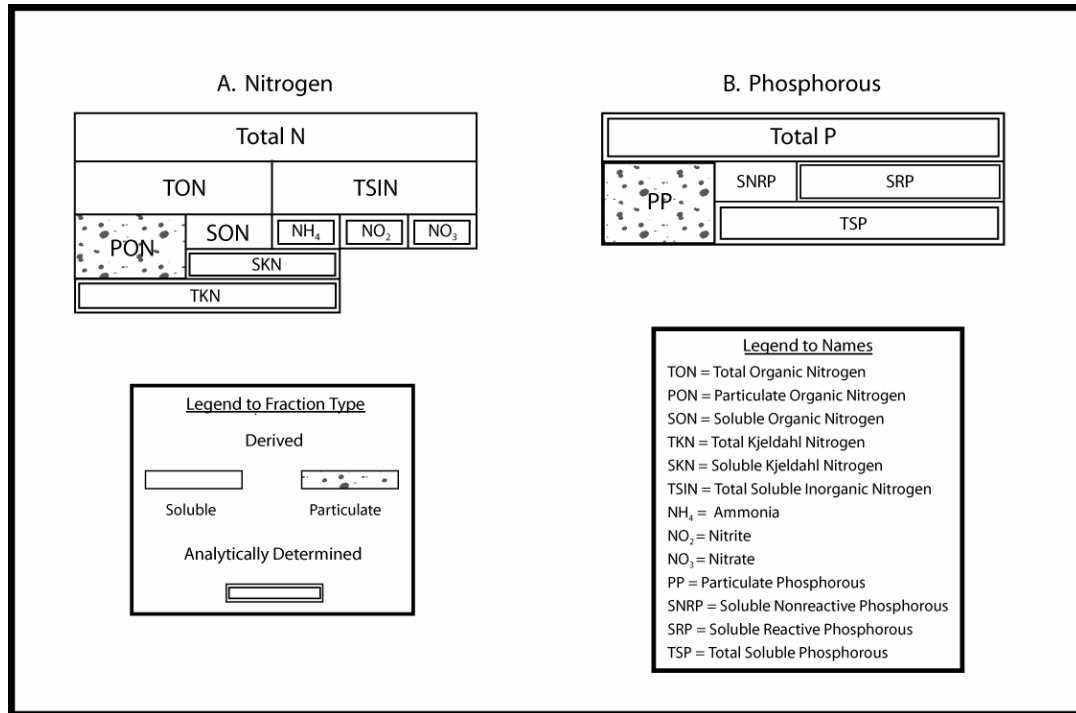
A. Nitrogen

Total N

TON

TSIN

PON

SON

$NH_4$

$NO_2$

$NO_3$

SKN

TKN

B. Phosphorous

Total P

PP

SNRP

SRP

TSP

Legend to Fraction Type

Derived

Soluble

Particulate

Analytically Determined

Legend to Names

TON = Total Organic Nitrogen
PON = Particulate Organic Nitrogen
SON = Soluble Organic Nitrogen
TKN = Total Kjeldahl Nitrogen
SKN = Soluble Kjeldahl Nitrogen
TSIN = Total Soluble Inorganic Nitrogen
$NH_4$ = Ammonia
$NO_2$ = Nitrite
$NO_3$ = Nitrate
PP = Particulate Phosphorous
SNRP = Soluble Nonreactive Phosphorous
SRP = Soluble Reactive Phosphorous
TSP = Total Soluble Phosphorous